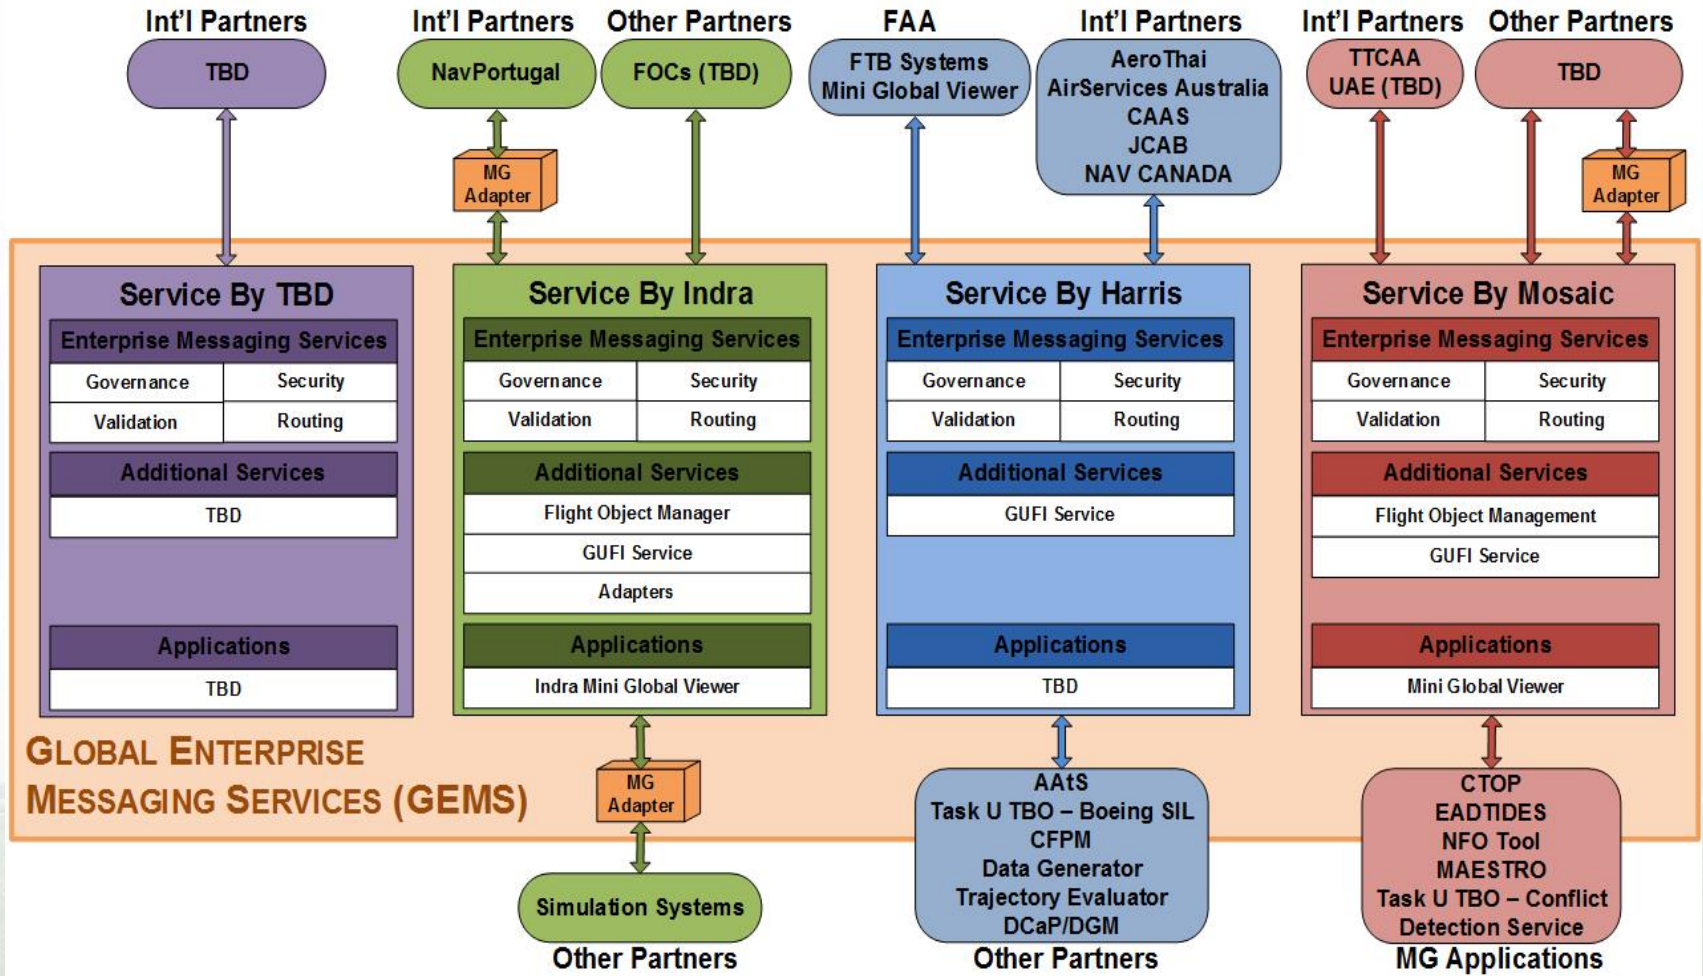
Int'l Partners
TBD

Int'l Partners
NavPortugal

Other Partners
FOCs (TBD)

FAA
FTB Systems
Mini Global Viewer

Int'l Partners
AeroThai
AirServices Australia
CAAS
JCAB
NAV CANADA

Int'l Partners
TTCAA
UAE (TBD)

Other Partners
TBD

MG Adapter

MG Adapter

Service By TBD
Enterprise Messaging Services
| Governance | Security |
|---|---|
| Validation | Routing |

Additional Services
TBD
Applications
TBD

Service By Indra
Enterprise Messaging Services
| Governance | Security |
|---|---|
| Validation | Routing |

Additional Services
Flight Object Manager
GUFI Service
Adapters
Applications
Indra Mini Global Viewer

Service By Harris
Enterprise Messaging Services
| Governance | Security |
|---|---|
| Validation | Routing |

Additional Services
GUFI Service
Applications
TBD

Service By Mosaic
Enterprise Messaging Services
| Governance | Security |
|---|---|
| Validation | Routing |

Additional Services
Flight Object Management
GUFI Service
Applications
Mini Global Viewer

GLOBAL ENTERPRISE MESSAGING SERVICES (GEMS)

MG Adapter

Simulation Systems
Other Partners

AAtS
Task U TBO – Boeing SIL
CFPM
Data Generator
Trajectory Evaluator
DCaP/DGM
Other Partners

CTOP
EADTIDES
NFO Tool
MAESTRO
Task U TBO – Conflict Detection Service
MG Applications